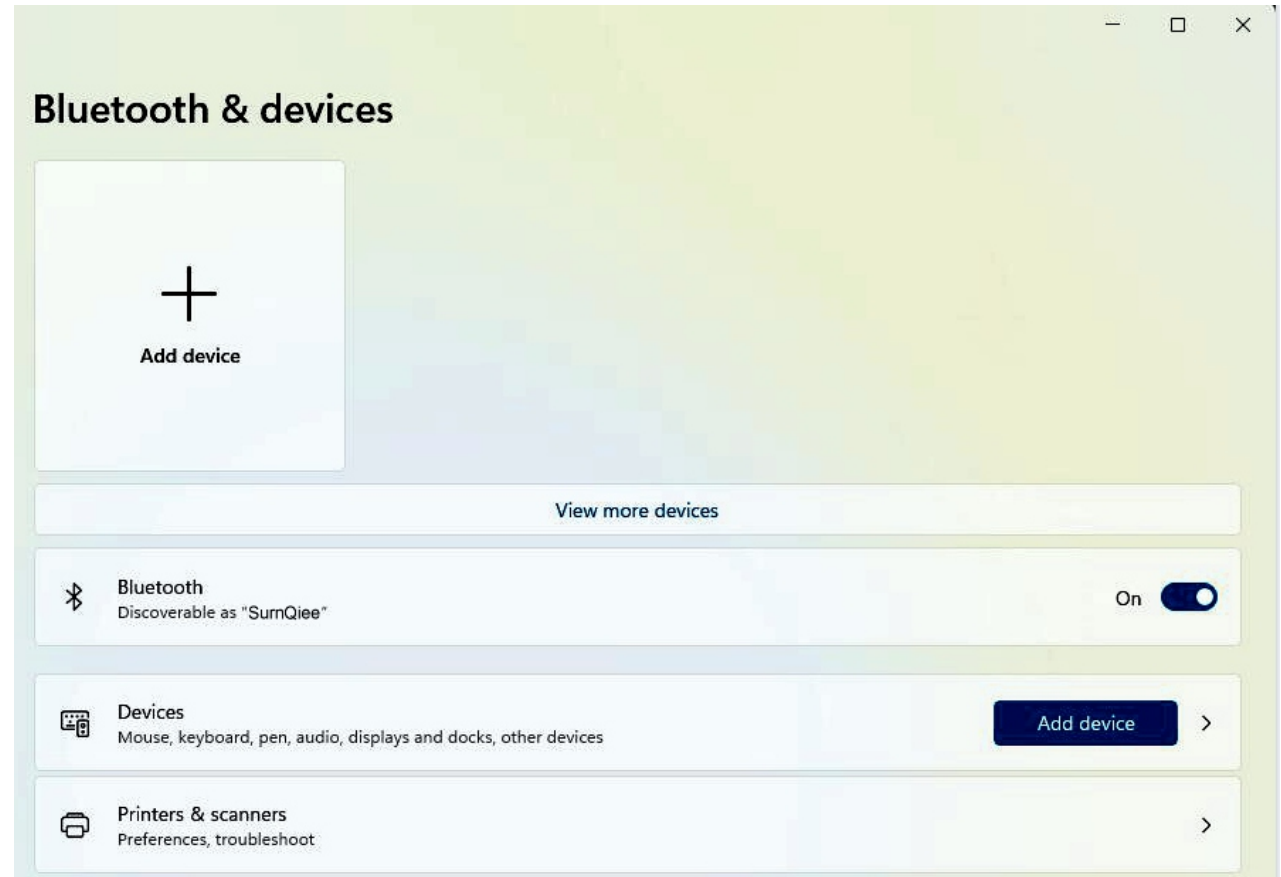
Bluetooth & devices

Add device

View more devices

Bluetooth
Discoverable as "SurnQiee"

On

Devices
Mouse, keyboard, pen, audio, displays and docks, other devices

Add device

Printers & scanners
Preferences, troubleshoot